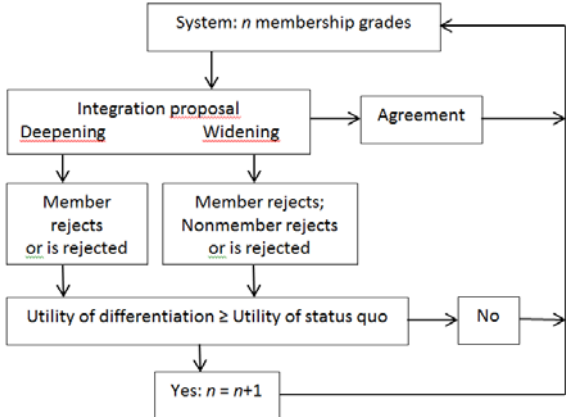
System: $n$ membership grades

Integration proposal
Deepening Widening

Agreement

Member rejects or is rejected

Member rejects; Nonmember rejects or is rejected

Utility of differentiation ≥ Utility of status quo

No

Yes: $n = n+1$